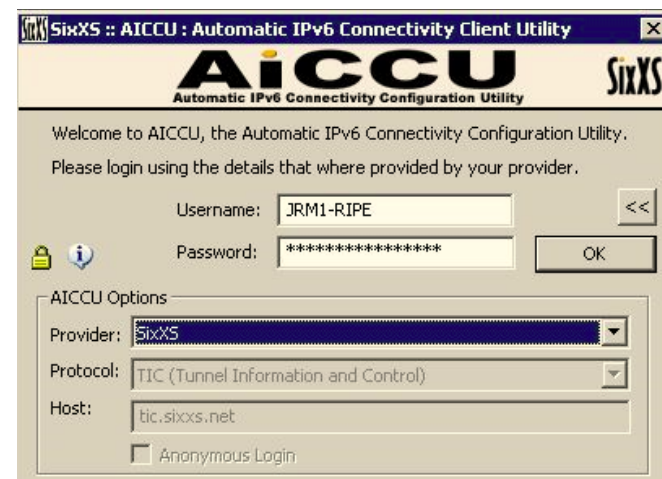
SixXS :: AICCU : Automatic IPv6 Connectivity Client Utility

AiCCU
Automatic IPv6 Connectivity Configuration Utility

SixXS

Welcome to AICCU, the Automatic IPv6 Connectivity Configuration Utility.

Please login using the details that where provided by your provider.

Username: JRM1-RIPE

<<

Password: ****************

OK

AICCU Options

Provider: SixXS

Protocol: TIC (Tunnel Information and Control)

Host: tic.sixxs.net

Anonymous Login